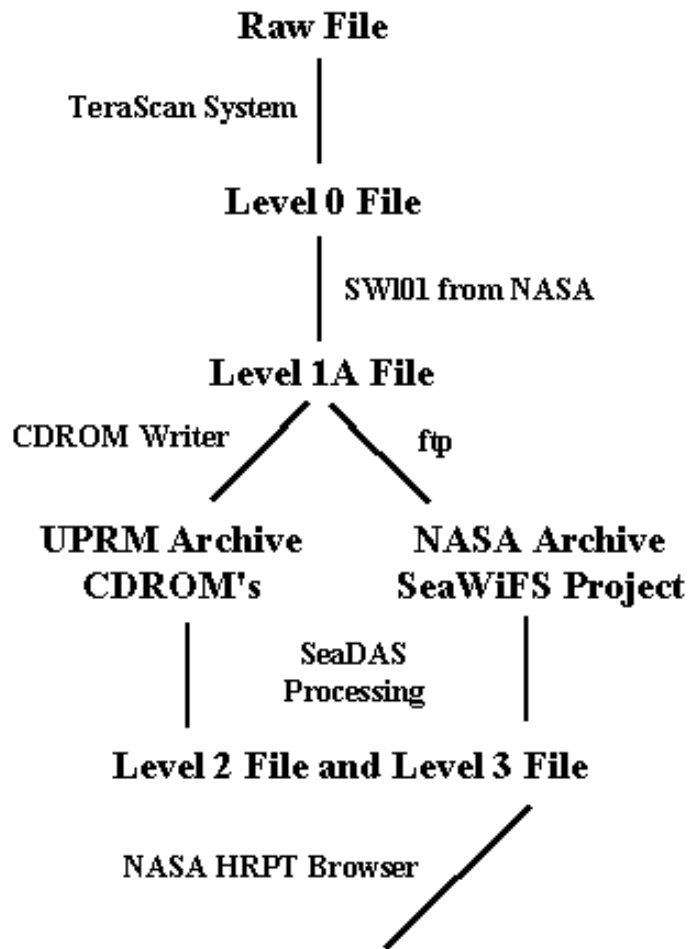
Raw File

TeraScan System

Level 0 File

SWl01 from NASA

Level 1A File

CDROM Writer

ftp

UPRM Archive CDROM's

NASA Archive SeaWiFS Project

SeaDAS Processing

Level 2 File and Level 3 File

NASA HRPT Browser